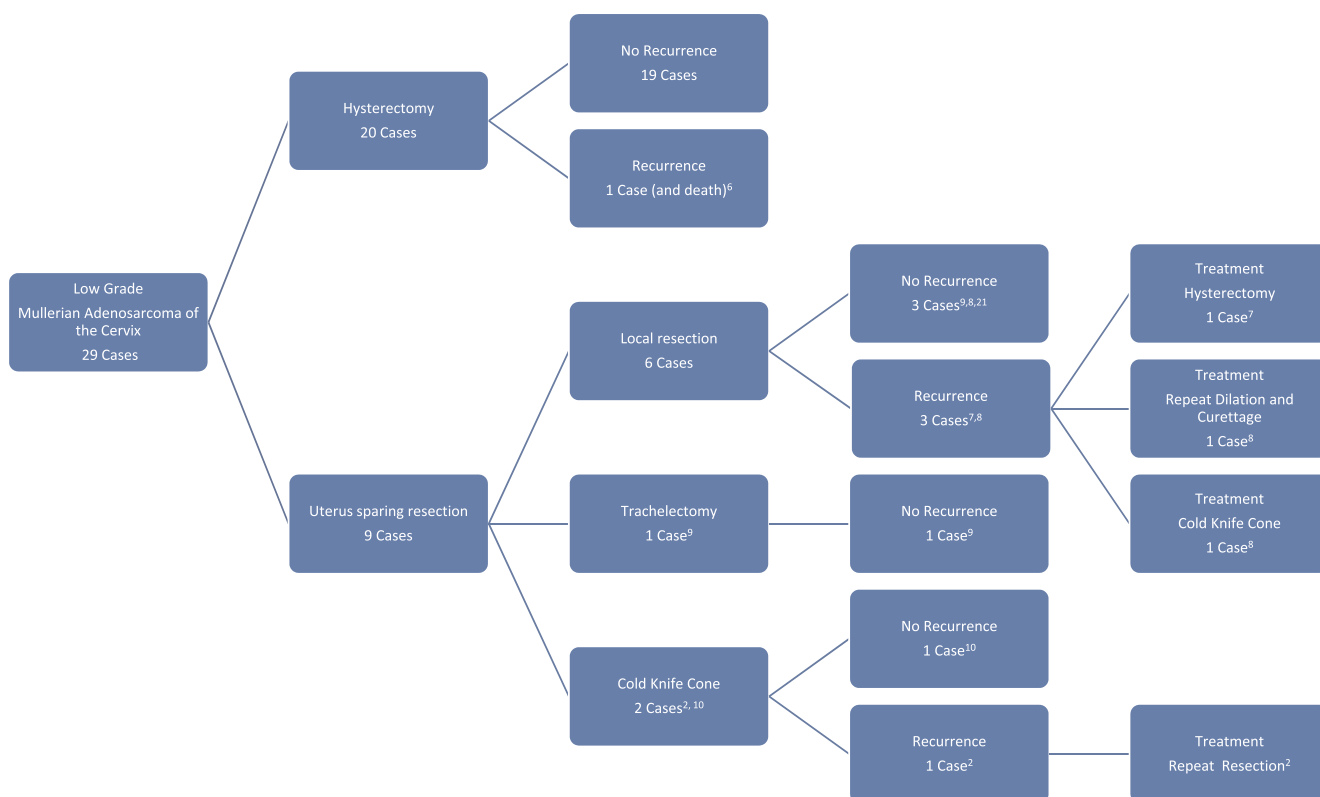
Low Grade
Mullerian Adenosarcoma of the Cervix
29 Cases

Hysterectomy
20 Cases

No Recurrence
19 Cases

Recurrence
1 Case (and death)$^{6}$

Uterus sparing resection
9 Cases

Local resection
6 Cases

No Recurrence
3 Cases$^{9,8,21}$

Recurrence
3 Cases$^{7,8}$

Treatment
Hysterectomy
1 Case$^{7}$

Treatment
Repeat Dilation and Curettage
1 Case$^{8}$

Treatment
Cold Knife Cone
1 Case$^{8}$

Trachelectomy
1 Case$^{9}$

No Recurrence
1 Case$^{9}$

Cold Knife Cone
2 Cases$^{2, 10}$

No Recurrence
1 Case$^{10}$

Recurrence
1 Case$^{2}$

Treatment
Repeat Resection$^{2}$